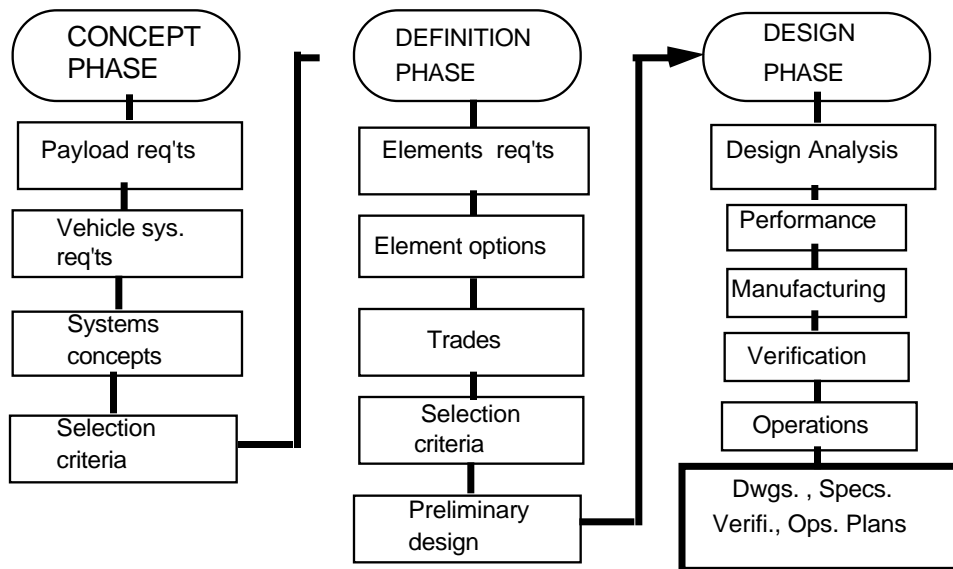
CONCEPT PHASE

Payload req'ts

Vehicle sys. req'ts

Systems concepts

Selection criteria

DEFINITION PHASE

Elements req'ts

Element options

Trades

Selection criteria

Preliminary design

DESIGN PHASE

Design Analysis

Performance

Manufacturing

Verification

Operations

Dwgs. , Specs. Verifi., Ops. Plans